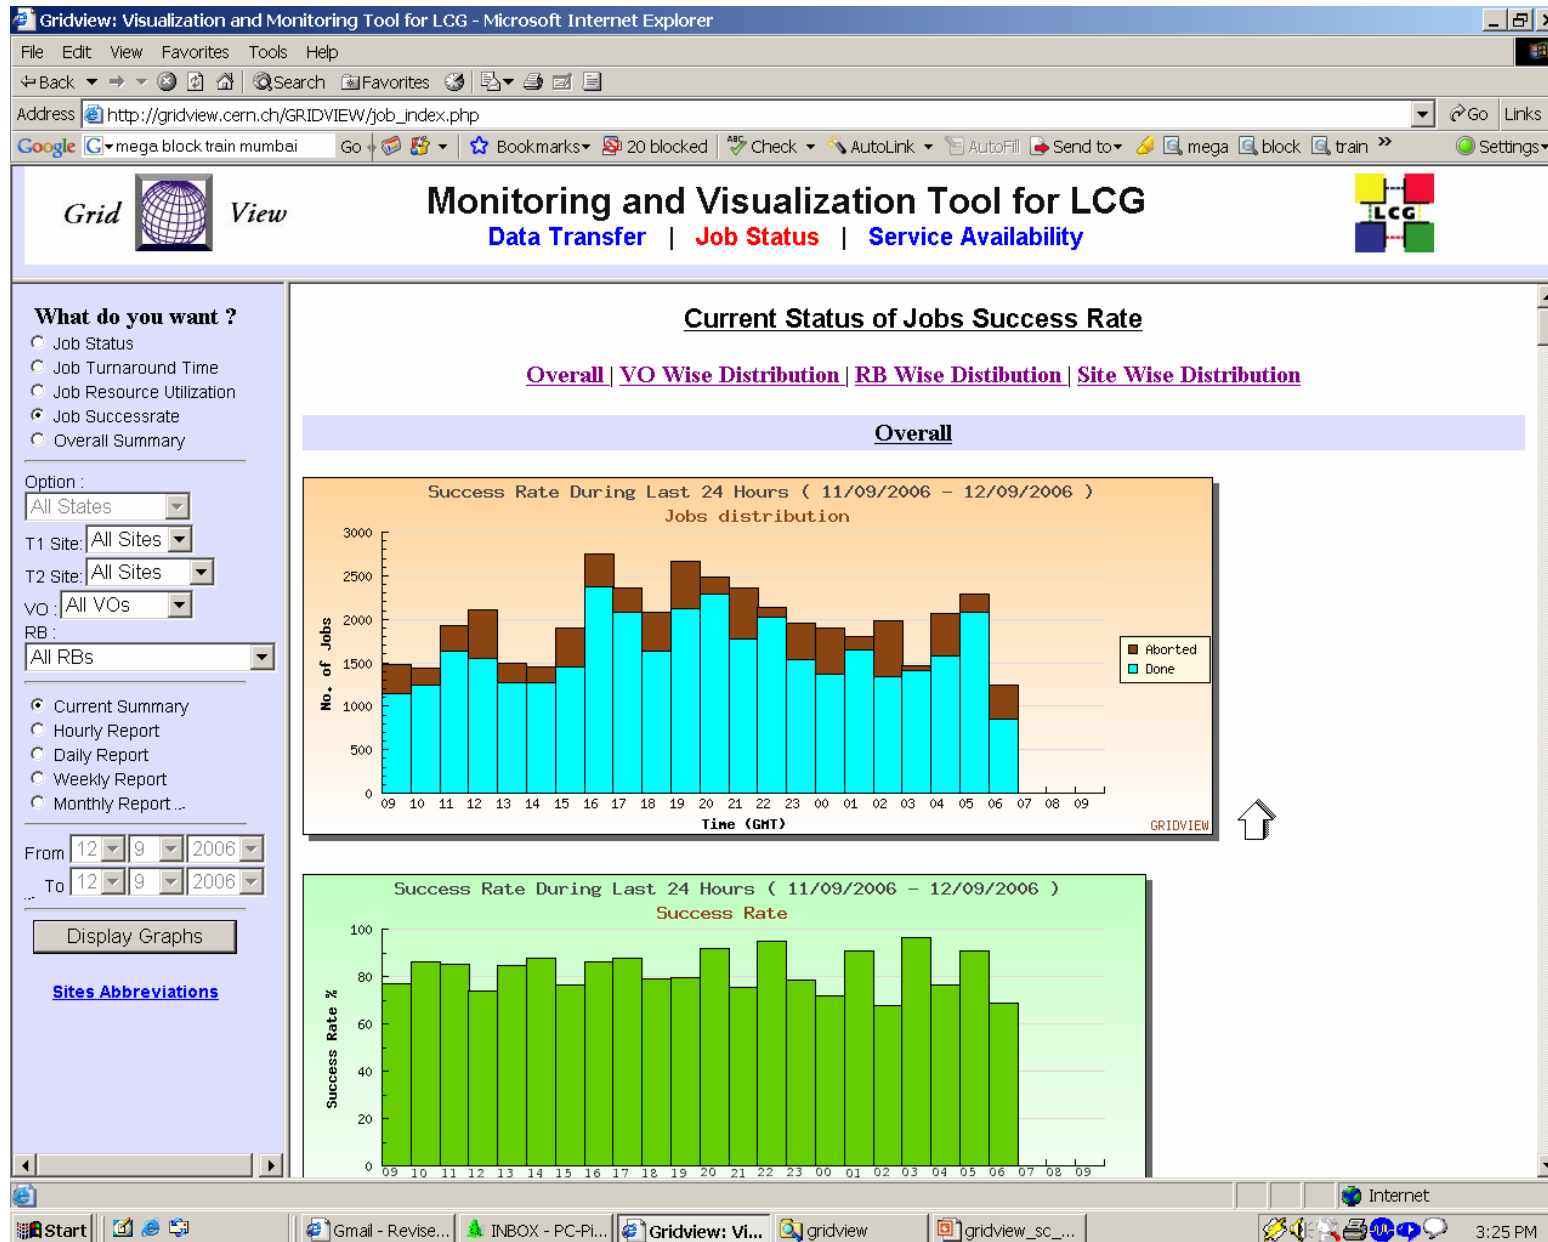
Gridview: Visualization and Monitoring Tool for LCG - Microsoft Internet Explorer

File Edit View Favorites Tools Help

Back Search Favorites

Address http://gridview.cern.ch/GRIDVIEW/job_index.php Go Links

Google mega block train mumbai Go Bookmarks 20 blocked Check AutoLink AutoFill Send to mega block train Settings

Grid View

Monitoring and Visualization Tool for LCG

Data Transfer | Job Status | Service Availability

LCG

What do you want ?
Job Status
Job Turnaround Time
Job Resource Utilization
Job Successrate
Overall Summary

Option :
All States
T1 Site: All Sites
T2 Site: All Sites
VO : All VOs
RB :
All RBs

Current Summary
Hourly Report
Daily Report
Weekly Report
Monthly Report ...

From 12 9 2006
To 12 9 2006

Display Graphs

Sites Abbreviations

Current Status of Jobs Success Rate

Overall | VO Wise Distribution | RB Wise Distibution | Site Wise Distribution

Overall

Success Rate During Last 24 Hours ( 11/09/2006 – 12/09/2006 )
Jobs distribution

No. of Jobs
3000 2500 2000 1500 1000 500 0
09 10 11 12 13 14 15 16 17 18 19 20 21 22 23 00 01 02 03 04 05 06 07 08 09
Time (GMT)
Aborted
Done
GRIDVIEW

Success Rate During Last 24 Hours ( 11/09/2006 – 12/09/2006 )
Success Rate

Success Rate %
100 80 60 40 20 0
09 10 11 12 13 14 15 16 17 18 19 20 21 22 23 00 01 02 03 04 05 06 07 08 09

Internet

Start Gmail - Revise... INBOX - PC-Pi... Gridview: Vi... gridview gridview_sc_... 3:25 PM